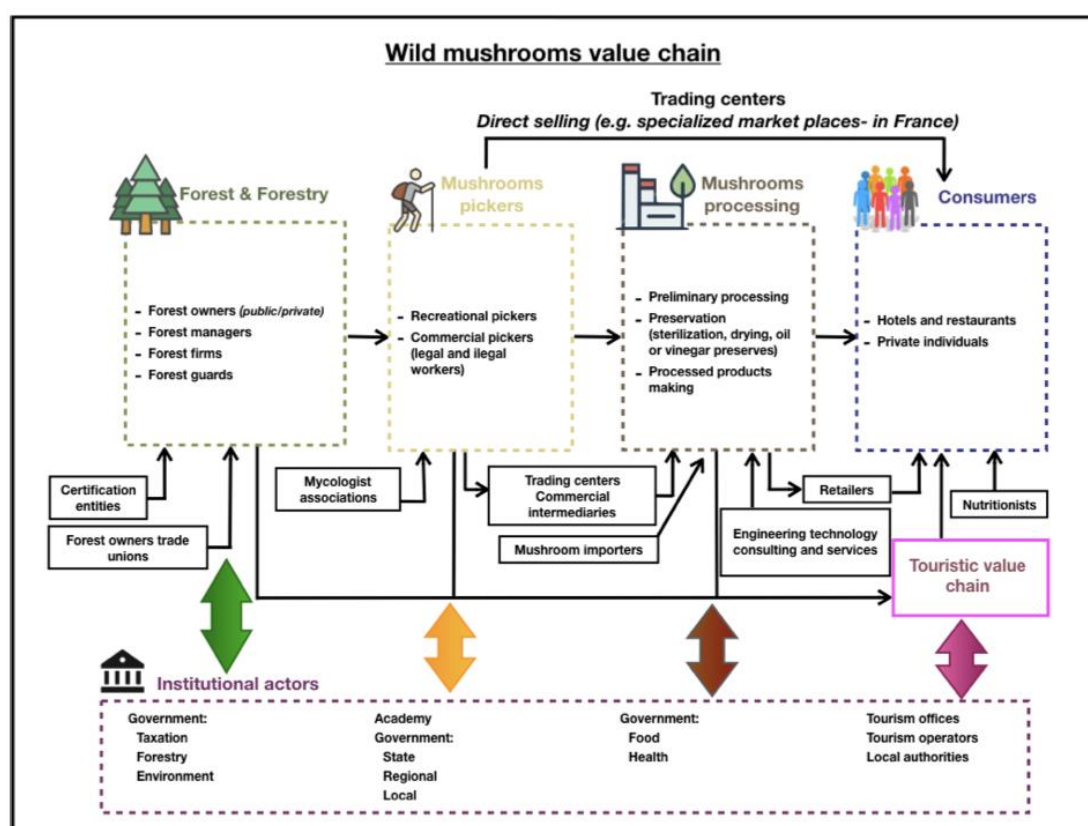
Wild mushrooms value chain

Trading centers
Direct selling (e.g. specialized market places- in France)

Forest & Forestry

- Forest owners (public/private)
- Forest managers
- Forest firms
- Forest guards

Mushrooms pickers

- Recreational pickers
- Commercial pickers (legal and ilegal workers)

Mushrooms processing

- Preliminary processing
- Preservation (sterilization, drying, oil or vinegar preserves)
- Processed products making

Consumers

- Hotels and restaurants
- Private individuals

Certification entities

Forest owners trade unions

Mycologist associations

Trading centers
Commercial intermediaries

Mushroom importers

Retailers

Engineering technology consulting and services

Nutritionists

Touristic value chain

Institutional actors

Government:
Taxation
Forestry
Environment

Academy
Government:
State
Regional
Local

Government:
Food
Health

Tourism offices
Tourism operators
Local authorities